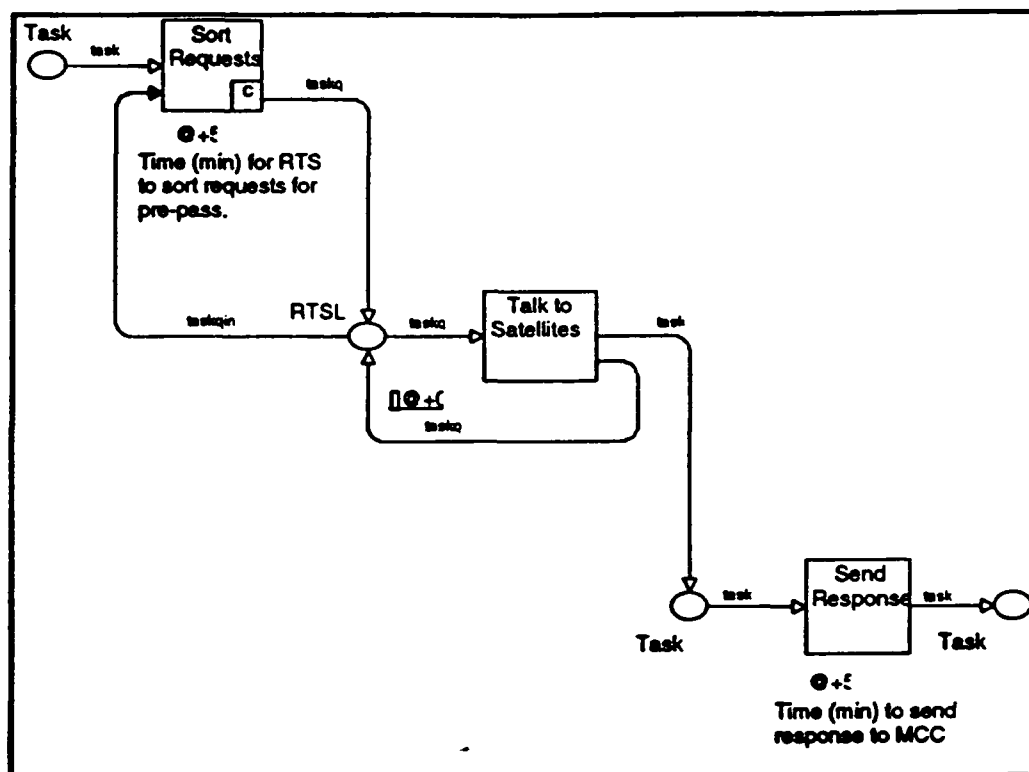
Task

task

Sort Requests

C

taskq

@+5

Time (min) for RTS to sort requests for pre-pass.

taskqin

RTSL

taskq

Talk to Satellites

task

[]@+C

taskq

Task

task

Send Response

task

Task

@+5

Time (min) to send response to MCC